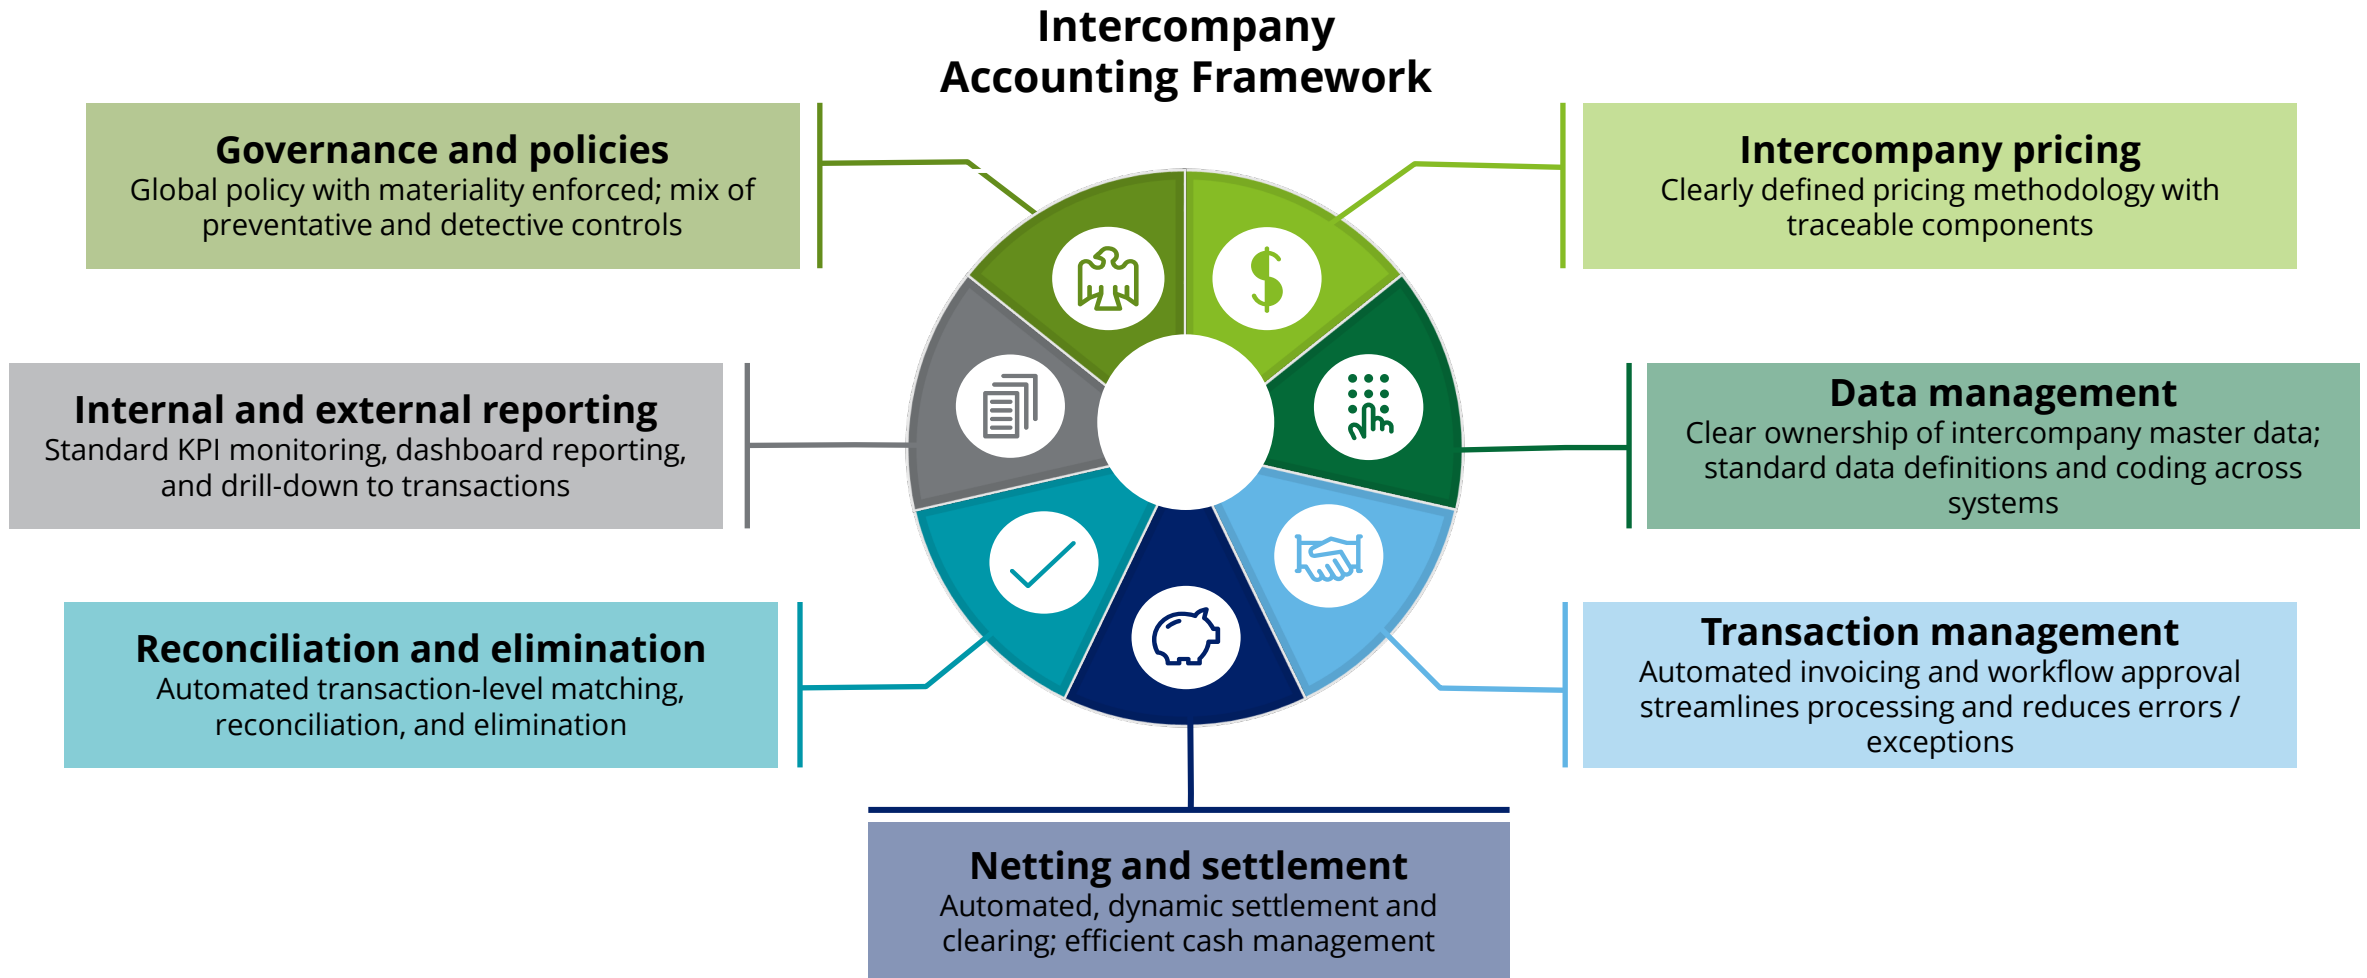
Intercompany Accounting Framework

Governance and policies
Global policy with materiality enforced; mix of preventative and detective controls

Intercompany pricing
Clearly defined pricing methodology with traceable components

Internal and external reporting
Standard KPI monitoring, dashboard reporting, and drill-down to transactions

Data management
Clear ownership of intercompany master data; standard data definitions and coding across systems

Reconciliation and elimination
Automated transaction-level matching, reconciliation, and elimination

Transaction management
Automated invoicing and workflow approval streamlines processing and reduces errors / exceptions

Netting and settlement
Automated, dynamic settlement and clearing; efficient cash management